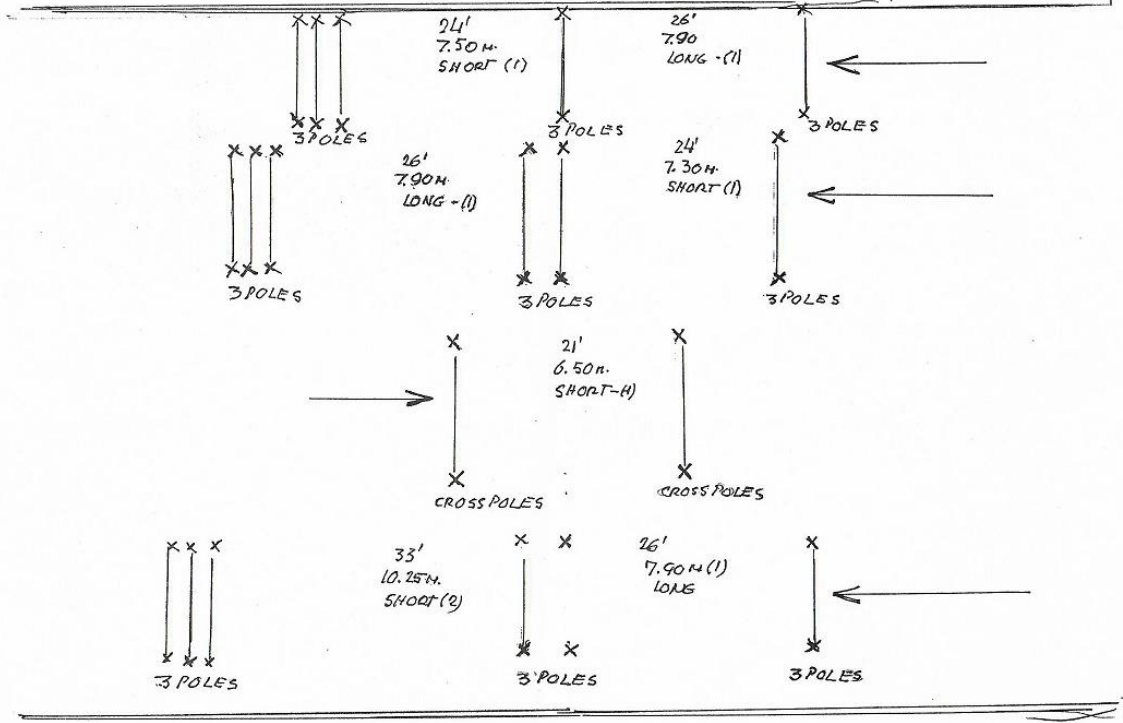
24'
7.50 M.
SHORT (1)

26'
7.90
LONG - (1)

3 POLES

3 POLES

3 POLES

26'
7.90 M.
LONG - (1)

24'
7.30 M.
SHORT (1)

3 POLES

3 POLES

3 POLES

21'
6.50 M.
SHORT - (1)

CROSS POLES

CROSS POLES

33'
10.25 M.
SHORT (2)

26'
7.90 M (1)
LONG

3 POLES

3 POLES

3 POLES